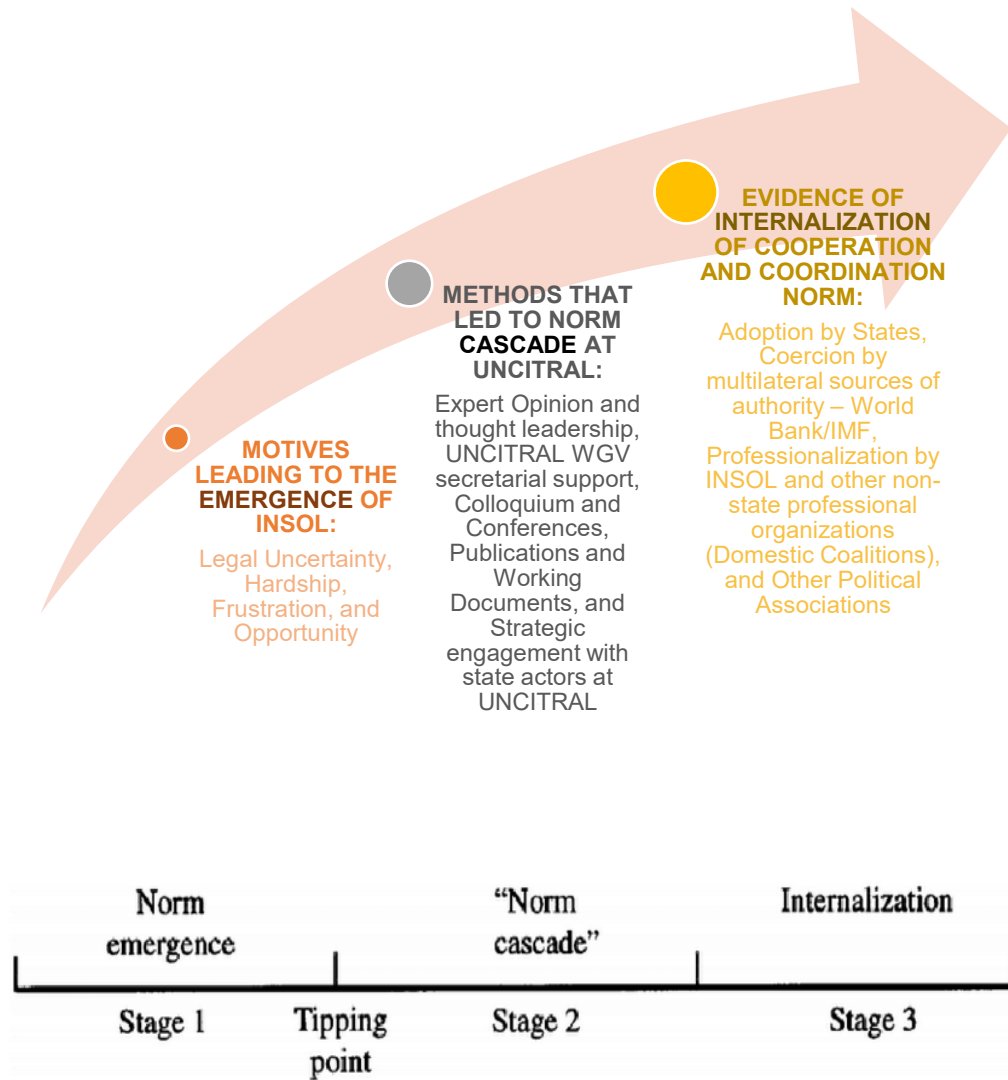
EVIDENCE OF INTERNALIZATION OF COOPERATION AND COORDINATION NORM:

Adoption by States, Coercion by multilateral sources of authority – World Bank/IMF, Professionalization by INSOL and other non-state professional organizations (Domestic Coalitions), and Other Political Associations

METHODS THAT LED TO NORM CASCADE AT UNCITRAL:

Expert Opinion and thought leadership, UNCITRAL WGV secretarial support, Colloquium and Conferences, Publications and Working Documents, and Strategic engagement with state actors at UNCITRAL

MOTIVES LEADING TO THE EMERGENCE OF INSOL:

Legal Uncertainty, Hardship, Frustration, and Opportunity

Norm emergence

"Norm cascade"

Internalization

Stage 1

Tipping point

Stage 2

Stage 3